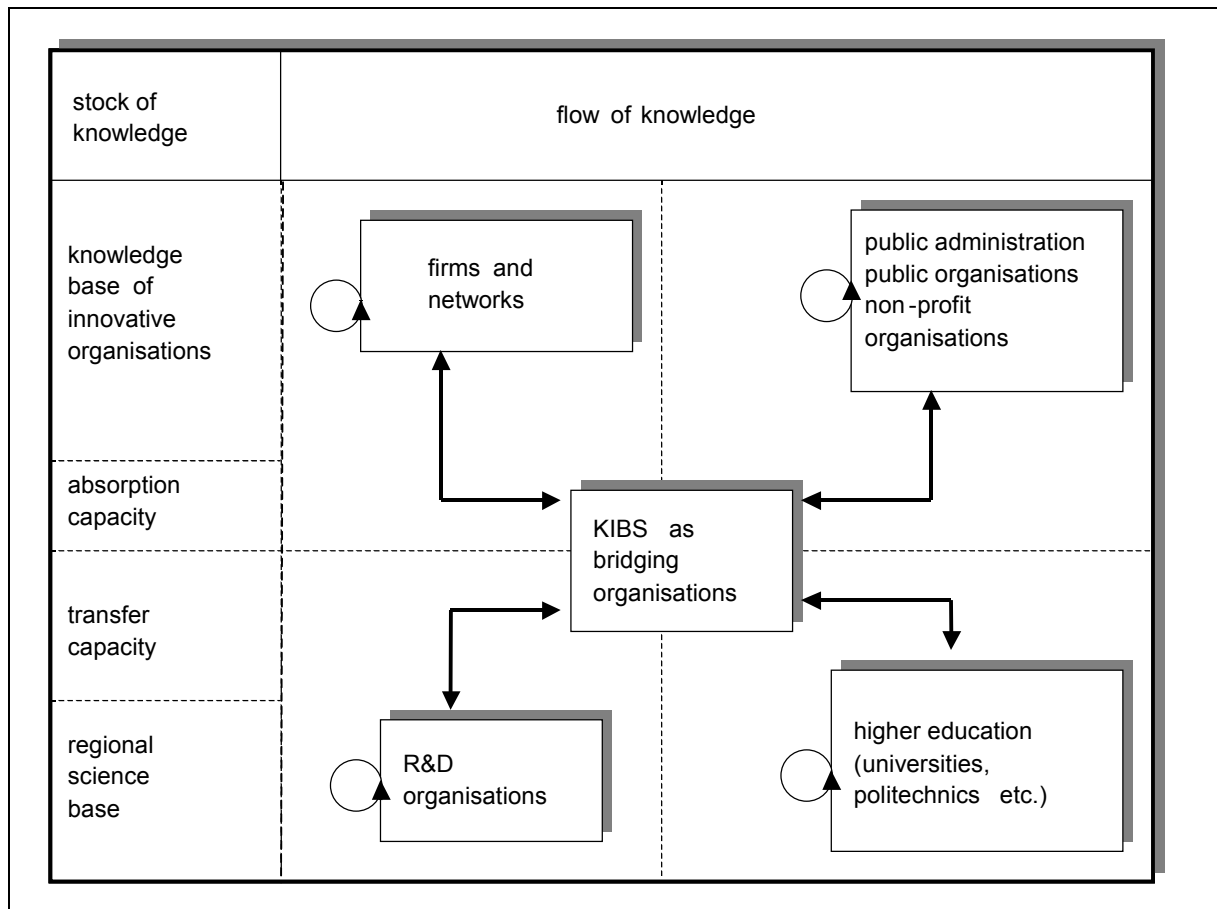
stock of knowledge

flow of knowledge

knowledge base of innovative organisations

absorption capacity

transfer capacity

regional science base

firms and networks

public administration
public organisations
non-profit organisations

KIBS as bridging organisations

R&D organisations

higher education (universities, politechnics etc.)